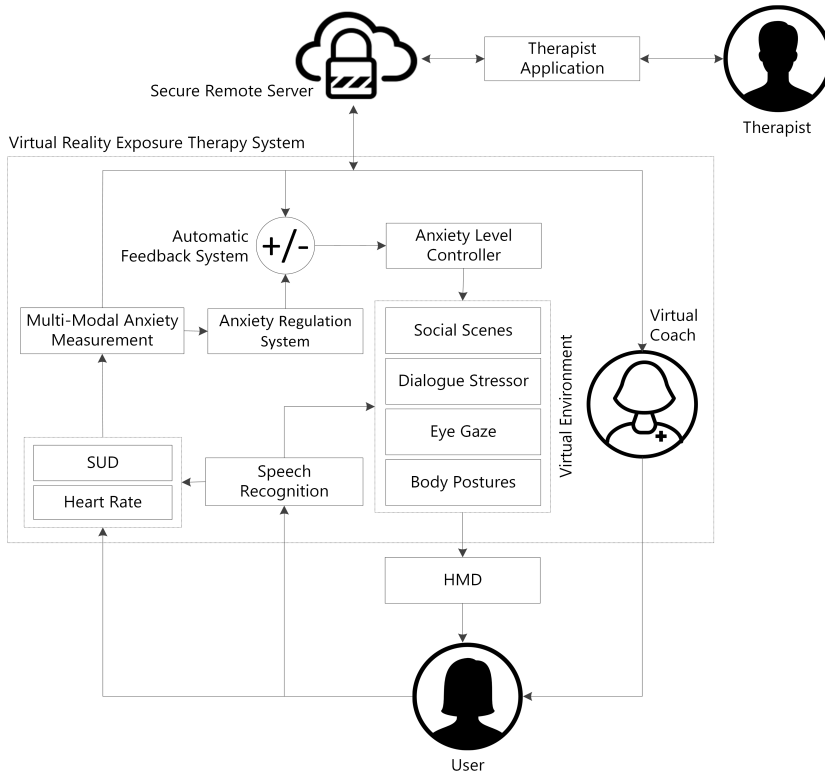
Therapist Application

Secure Remote Server

Therapist

Virtual Reality Exposure Therapy System

Automatic Feedback System

+/-

Anxiety Level Controller

Multi-Modal Anxiety Measurement

Anxiety Regulation System

Virtual Coach

Social Scenes

Dialogue Stressor

Eye Gaze

Body Postures

Virtual Environment

SUD

Heart Rate

Speech Recognition

HMD

User